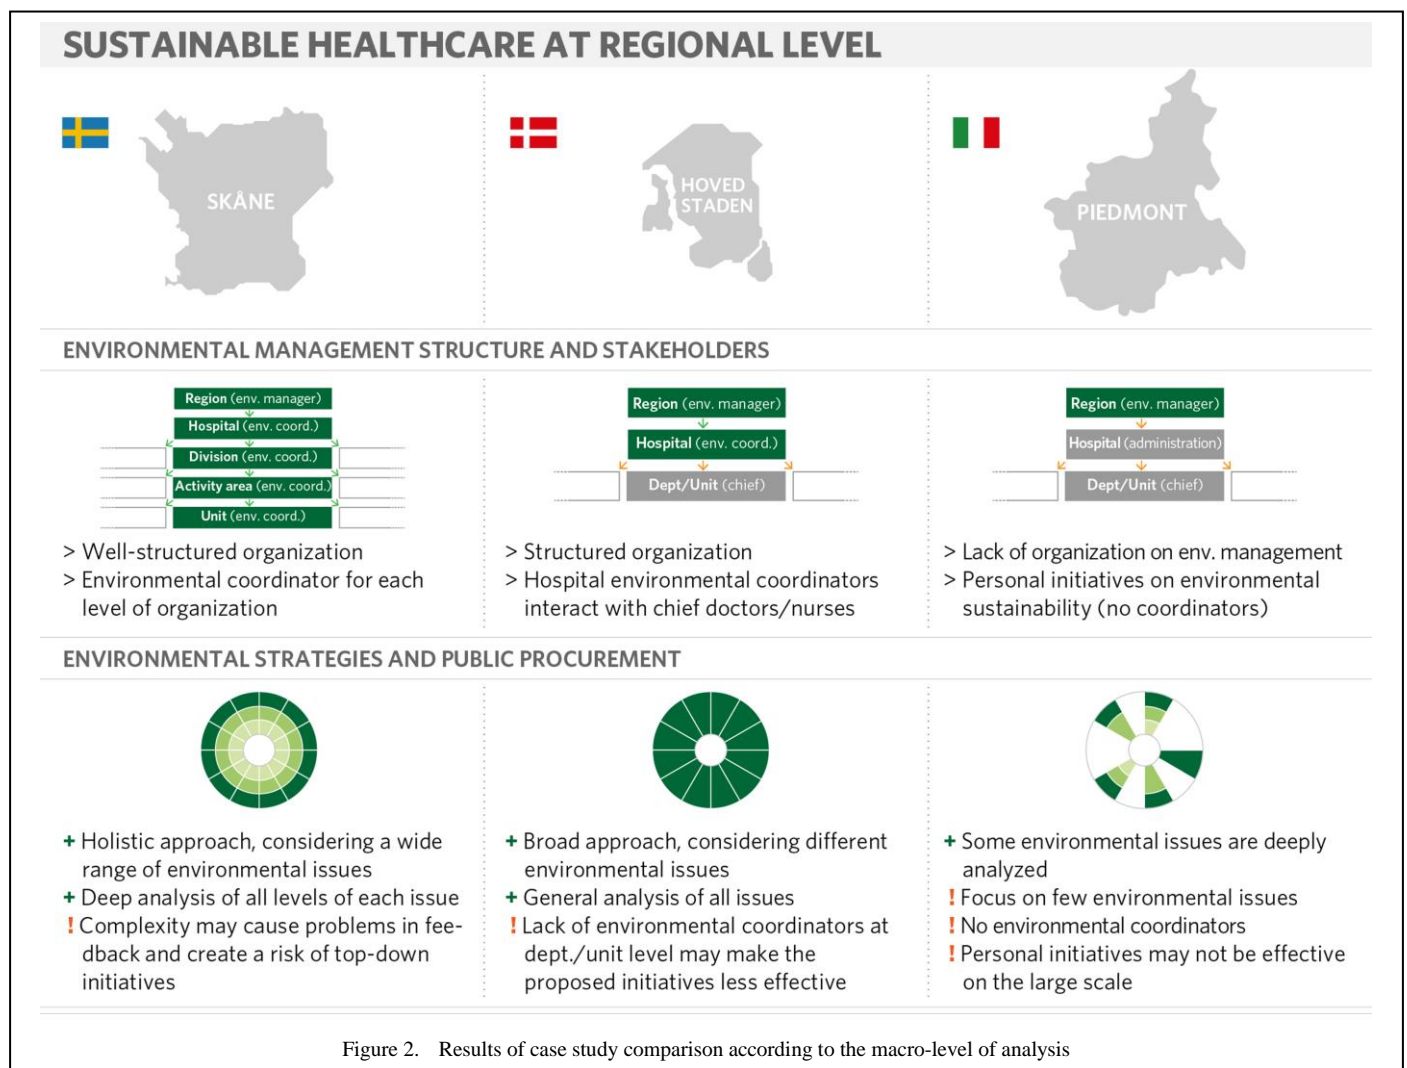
SUSTAINABLE HEALTHCARE AT REGIONAL LEVEL

SKÅNE

HOVED STADEN

PIEDMONT

ENVIRONMENTAL MANAGEMENT STRUCTURE AND STAKEHOLDERS

Region (env. manager)
Hospital (env. coord.)
Division (env. coord.)
Activity area (env. coord.)
Unit (env. coord.)

> Well-structured organization
> Environmental coordinator for each level of organization

Region (env. manager)
Hospital (env. coord.)
Dept/Unit (chief)

> Structured organization
> Hospital environmental coordinators interact with chief doctors/nurses

Region (env. manager)
Hospital (administration)
Dept/Unit (chief)

> Lack of organization on env. management
> Personal initiatives on environmental sustainability (no coordinators)

ENVIRONMENTAL STRATEGIES AND PUBLIC PROCUREMENT

+ Holistic approach, considering a wide range of environmental issues
+ Deep analysis of all levels of each issue
! Complexity may cause problems in feedback and create a risk of top-down initiatives

+ Broad approach, considering different environmental issues
+ General analysis of all issues
! Lack of environmental coordinators at dept./unit level may make the proposed initiatives less effective

+ Some environmental issues are deeply analyzed
! Focus on few environmental issues
! No environmental coordinators
! Personal initiatives may not be effective on the large scale

Figure 2. Results of case study comparison according to the macro-level of analysis